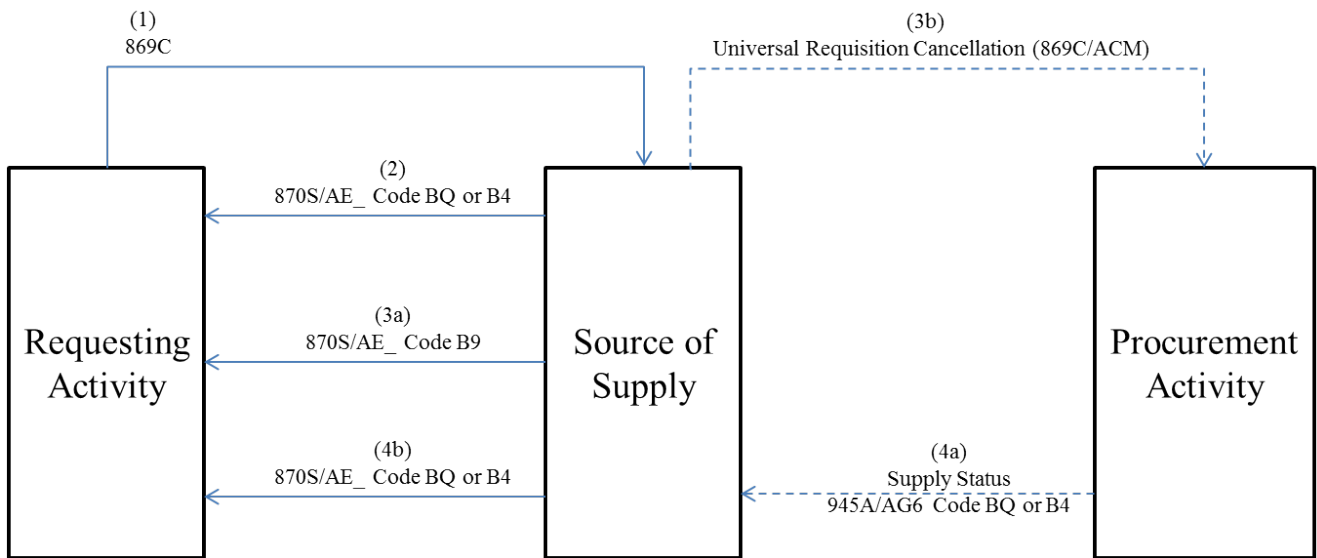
(1)
869C

(3b)
Universal Requisition Cancellation (869C/ACM)

(2)
870S/AE_ Code BQ or B4

(3a)
870S/AE_ Code B9

(4b)
870S/AE_ Code BQ or B4

Requesting Activity

Source of Supply

Procurement Activity

(4a)
Supply Status
945A/AG6 Code BQ or B4